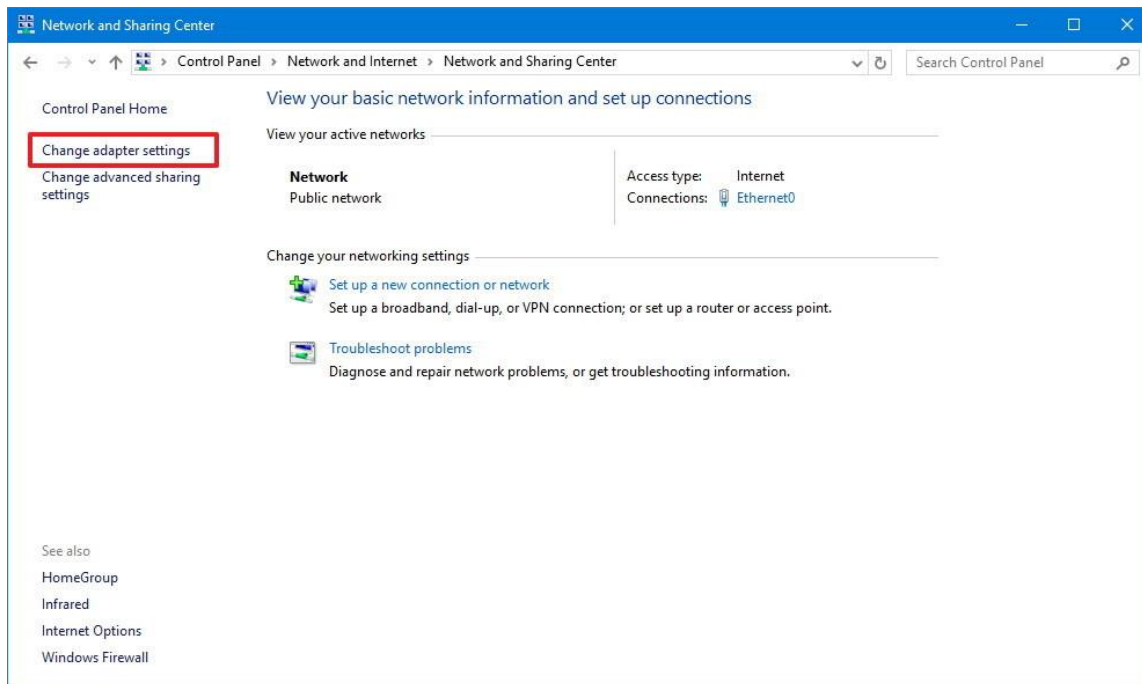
Network and Sharing Center

Control Panel > Network and Internet > Network and Sharing Center

Search Control Panel

Control Panel Home

Change adapter settings

Change advanced sharing settings

View your basic network information and set up connections

View your active networks

Network
Public network

Access type: Internet
Connections: Ethernet0

Change your networking settings

Set up a new connection or network
Set up a broadband, dial-up, or VPN connection; or set up a router or access point.

Troubleshoot problems
Diagnose and repair network problems, or get troubleshooting information.

See also
HomeGroup
Infrared
Internet Options
Windows Firewall